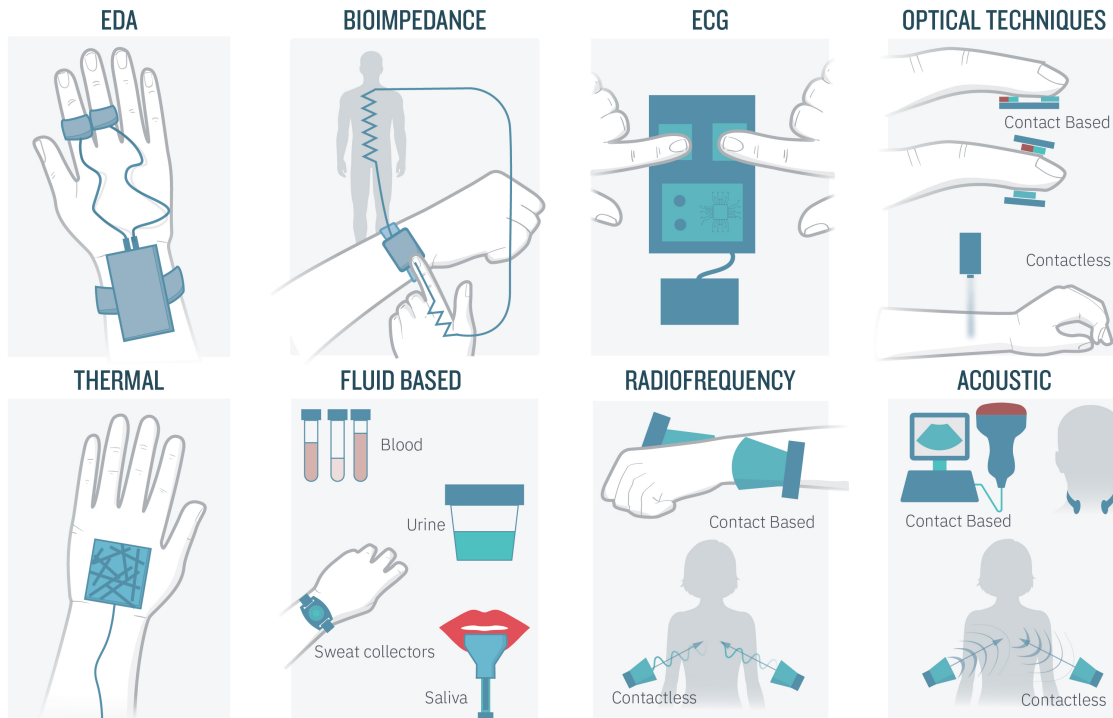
EDA

BIOIMPEDANCE

ECG

OPTICAL TECHNIQUES

Contact Based

Contactless

THERMAL

FLUID BASED

Blood

Urine

Sweat collectors

Saliva

RADIOFREQUENCY

Contact Based

Contactless

ACOUSTIC

Contact Based

Contactless